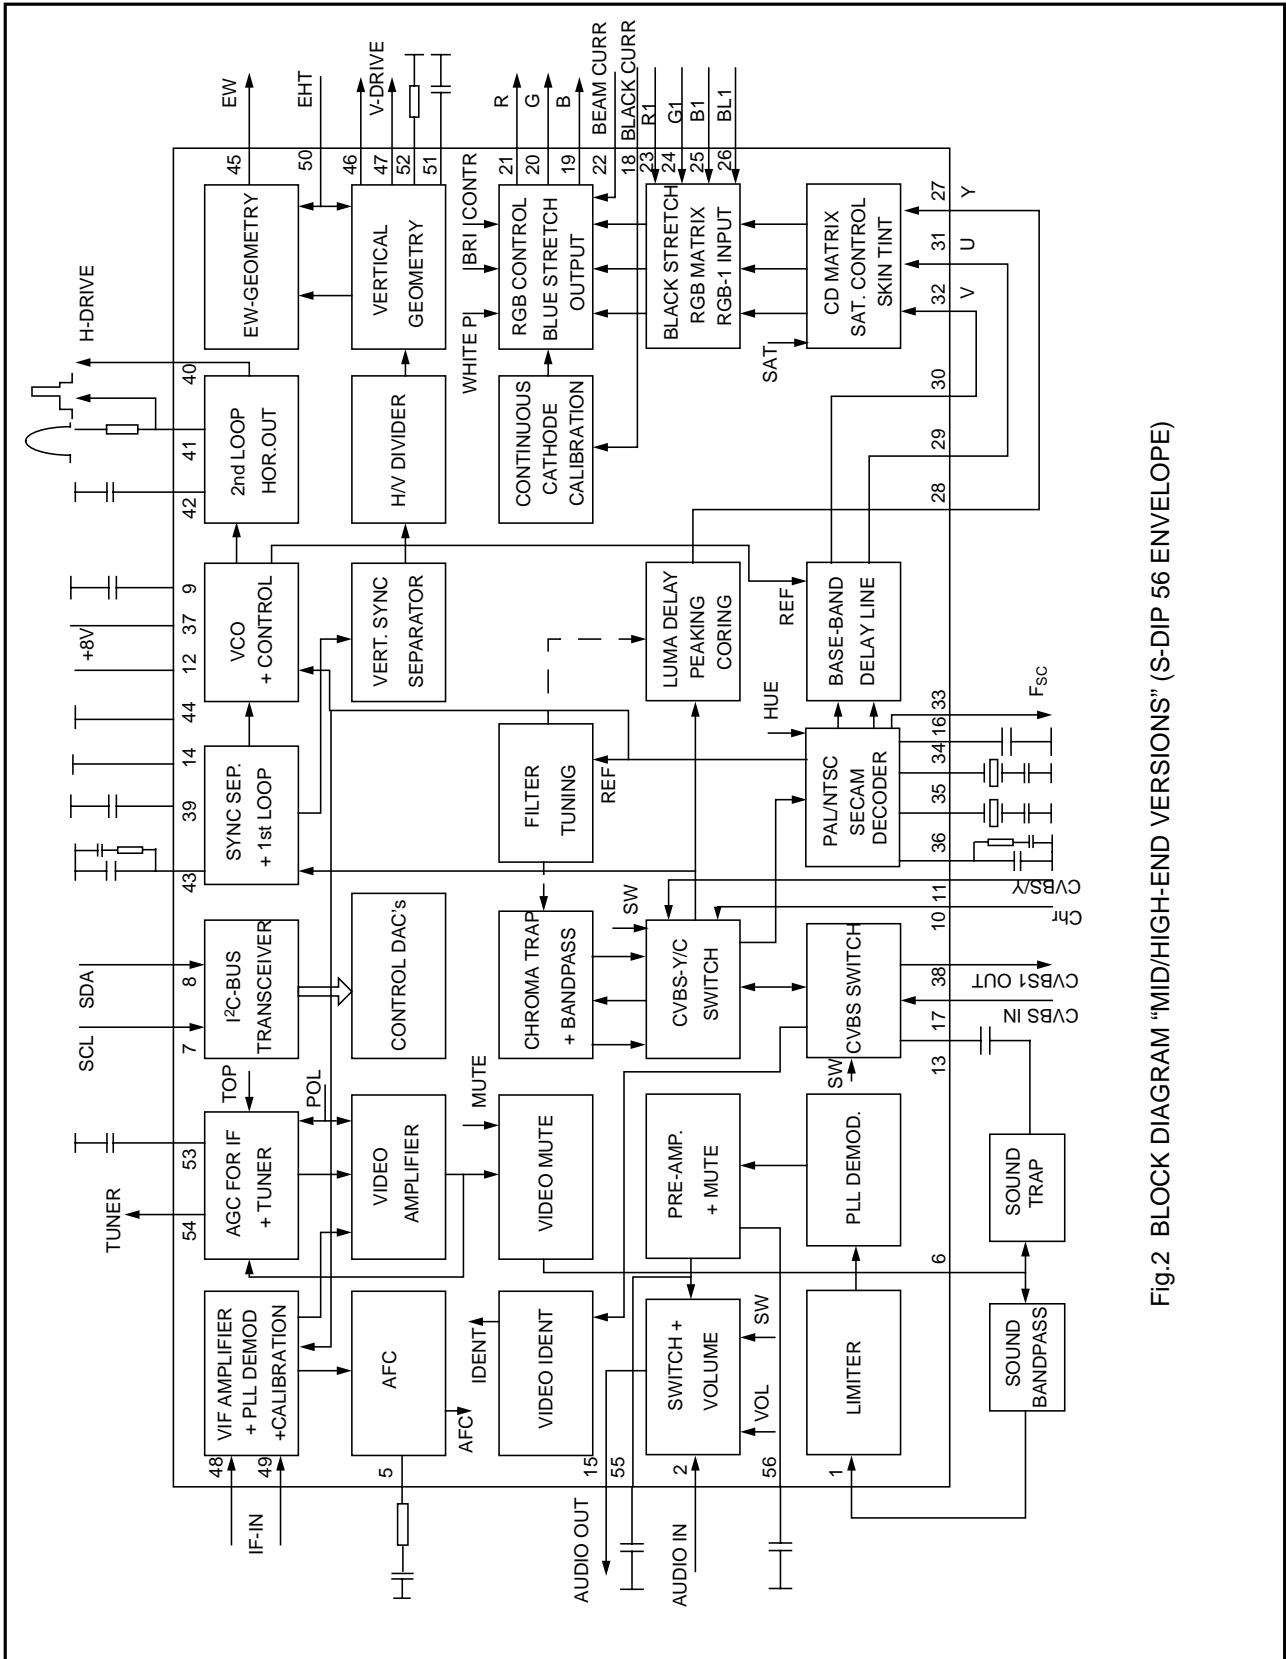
Fig.2 BLOCK DIAGRAM "MID/HIGH-END VERSIONS" (S-DIP 56 ENVELOPE)

IF-IN
48
49
VIF AMPLIFIER
+ PLL DEMOD
+CALIBRATION
AFC
5
AFC
TUNER
54
53
AGC FOR IF
+ TUNER
TOP
POL
VIDEO AMPLIFIER
MUTE
VIDEO MUTE
VIDEO IDENT
IDENT
15
AUDIO OUT
55
AUDIO IN
2
SWITCH +
VOLUME
VOL
SW
56
PRE-AMP.
+ MUTE
LIMITER
1
PLL DEMOD.
SOUND BANDPASS
SOUND TRAP
6
SCL
SDA
7
8
I²C-BUS TRANSCEIVER
CONTROL DAC's
CHROMA TRAP
+ BANDPASS
SW
CVBS-Y/C
SWITCH
SW
CVBS SWITCH
13
17
CVBS IN
38
CVBS1 OUT
10
Chr
11
CVBS/Y
43
39
14
44
12
37
9
+8V
SYNC SEP.
+ 1st LOOP
VCO
+ CONTROL
VERT. SYNC SEPARATOR
FILTER TUNING
REF
LUMA DELAY
PEAKING
CORING
HUE
PAL/NTSC
SECAM
DECODER
36
35
34
16
33
$F_{SC}$
REF
BASE-BAND
DELAY LINE
42
41
40
2nd LOOP
HOR.OUT
H-DRIVE
H/V DIVIDER
CONTINUOUS
CATHODE
CALIBRATION
28
29
30
EW-GEOMETRY
45
EW
EHT
50
VERTICAL
GEOMETRY
46
47
52
51
V-DRIVE
WHITE P
BRI
CONTR
RGB CONTROL
BLUE STRETCH
OUTPUT
21
20
19
22
18
R
G
B
BEAM CURR
BLACK CURR
BLACK STRETCH
RGB MATRIX
RGB-1 INPUT
23
24
25
26
R1
G1
B1
BL1
SAT
CD MATRIX
SAT. CONTROL
SKIN TINT
32
31
27
V
U
Y